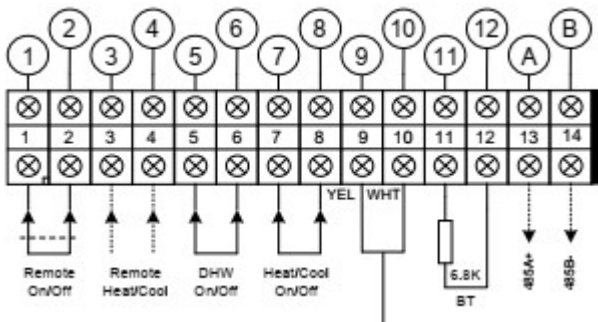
1 2 3 4 5 6 7 8 9 10 11 12 A B

| 1 | 2 | 3 | 4 | 5 | 6 | 7 | 8 | 9 | 10 | 11 | 12 | 13 | 14 |
|---|---|---|---|---|---|---|---|---|---|---|---|---|---|

YEL WHT

Remote On/Off

Remote Heat/Cool

DHW On/Off

Heat/Cool On/Off

6.8K

BT

485A+

485B-